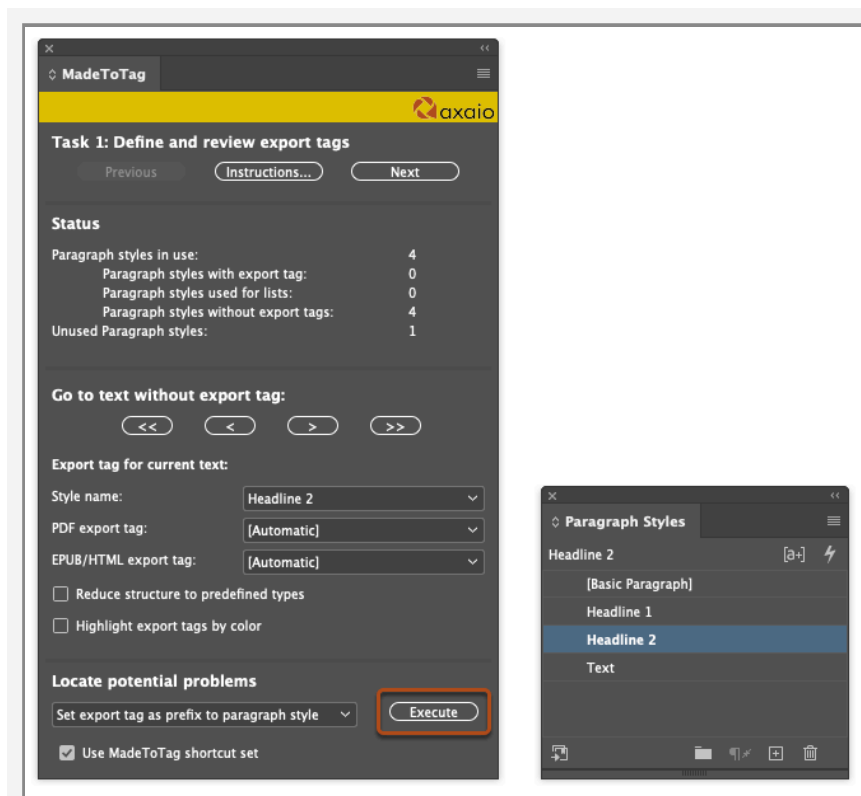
MadeToTag

axaio

Task 1: Define and review export tags

Previous Instructions... Next

Status

| | |
|---|---|
| Paragraph styles in use: | 4 |
| Paragraph styles with export tag: | 0 |
| Paragraph styles used for lists: | 0 |
| Paragraph styles without export tags: | 4 |
| Unused Paragraph styles: | 1 |

Go to text without export tag:

<< < > >>

Export tag for current text:

Style name: Headline 2

PDF export tag: [Automatic]

EPUB/HTML export tag: [Automatic]

Reduce structure to predefined types

Highlight export tags by color

Locate potential problems

Set export tag as prefix to paragraph style

Execute

Use MadeToTag shortcut set

Paragraph Styles

Headline 2

[a+]

[Basic Paragraph]

Headline 1

Headline 2

Text